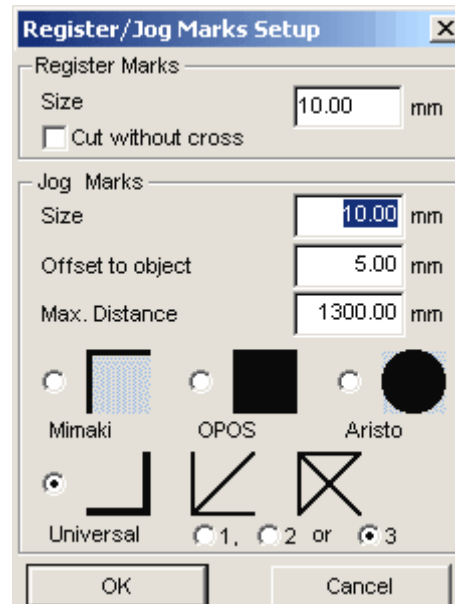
Register/Jog Marks Setup

X

Register Marks

Size 10.00 mm

Cut without cross

Jog Marks

Size 10.00 mm

Offset to object 5.00 mm

Max. Distance 1300.00 mm

Mimaki

OPOS

Aristo

Universal

1, 2 or 3

OK

Cancel